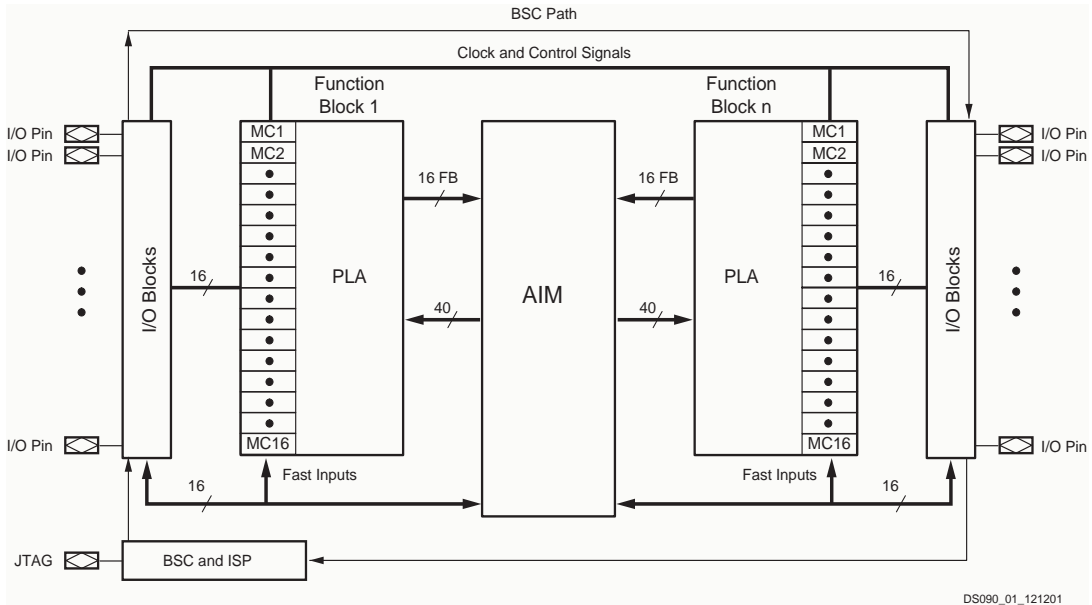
BSC Path

Clock and Control Signals

I/O Pin
I/O Pin

I/O Pin

Function Block 1

MC1
MC2

MC16

I/O Blocks

16

PLA

16 FB

40

AIM

16 FB

40

Function Block n

PLA

MC1
MC2

MC16

16

I/O Blocks

I/O Pin
I/O Pin

I/O Pin

16

Fast Inputs

Fast Inputs

16

JTAG

BSC and ISP

DS090_01_121201